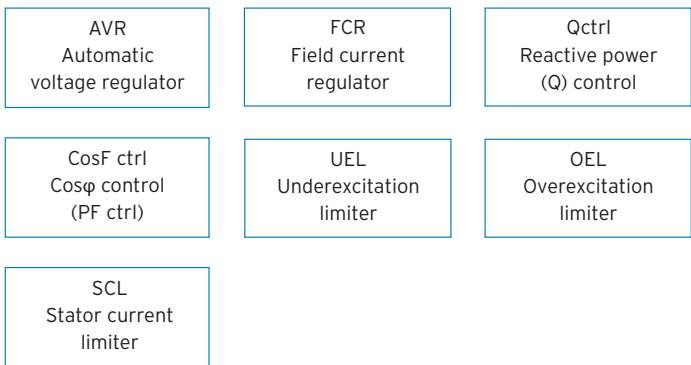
AVR
Automatic voltage regulator

FCR
Field current regulator

Qctrl
Reactive power (Q) control

CosF ctrl
Cosφ control (PF ctrl)

UEL
Underexcitation limiter

OEL
Overexcitation limiter

SCL
Stator current limiter